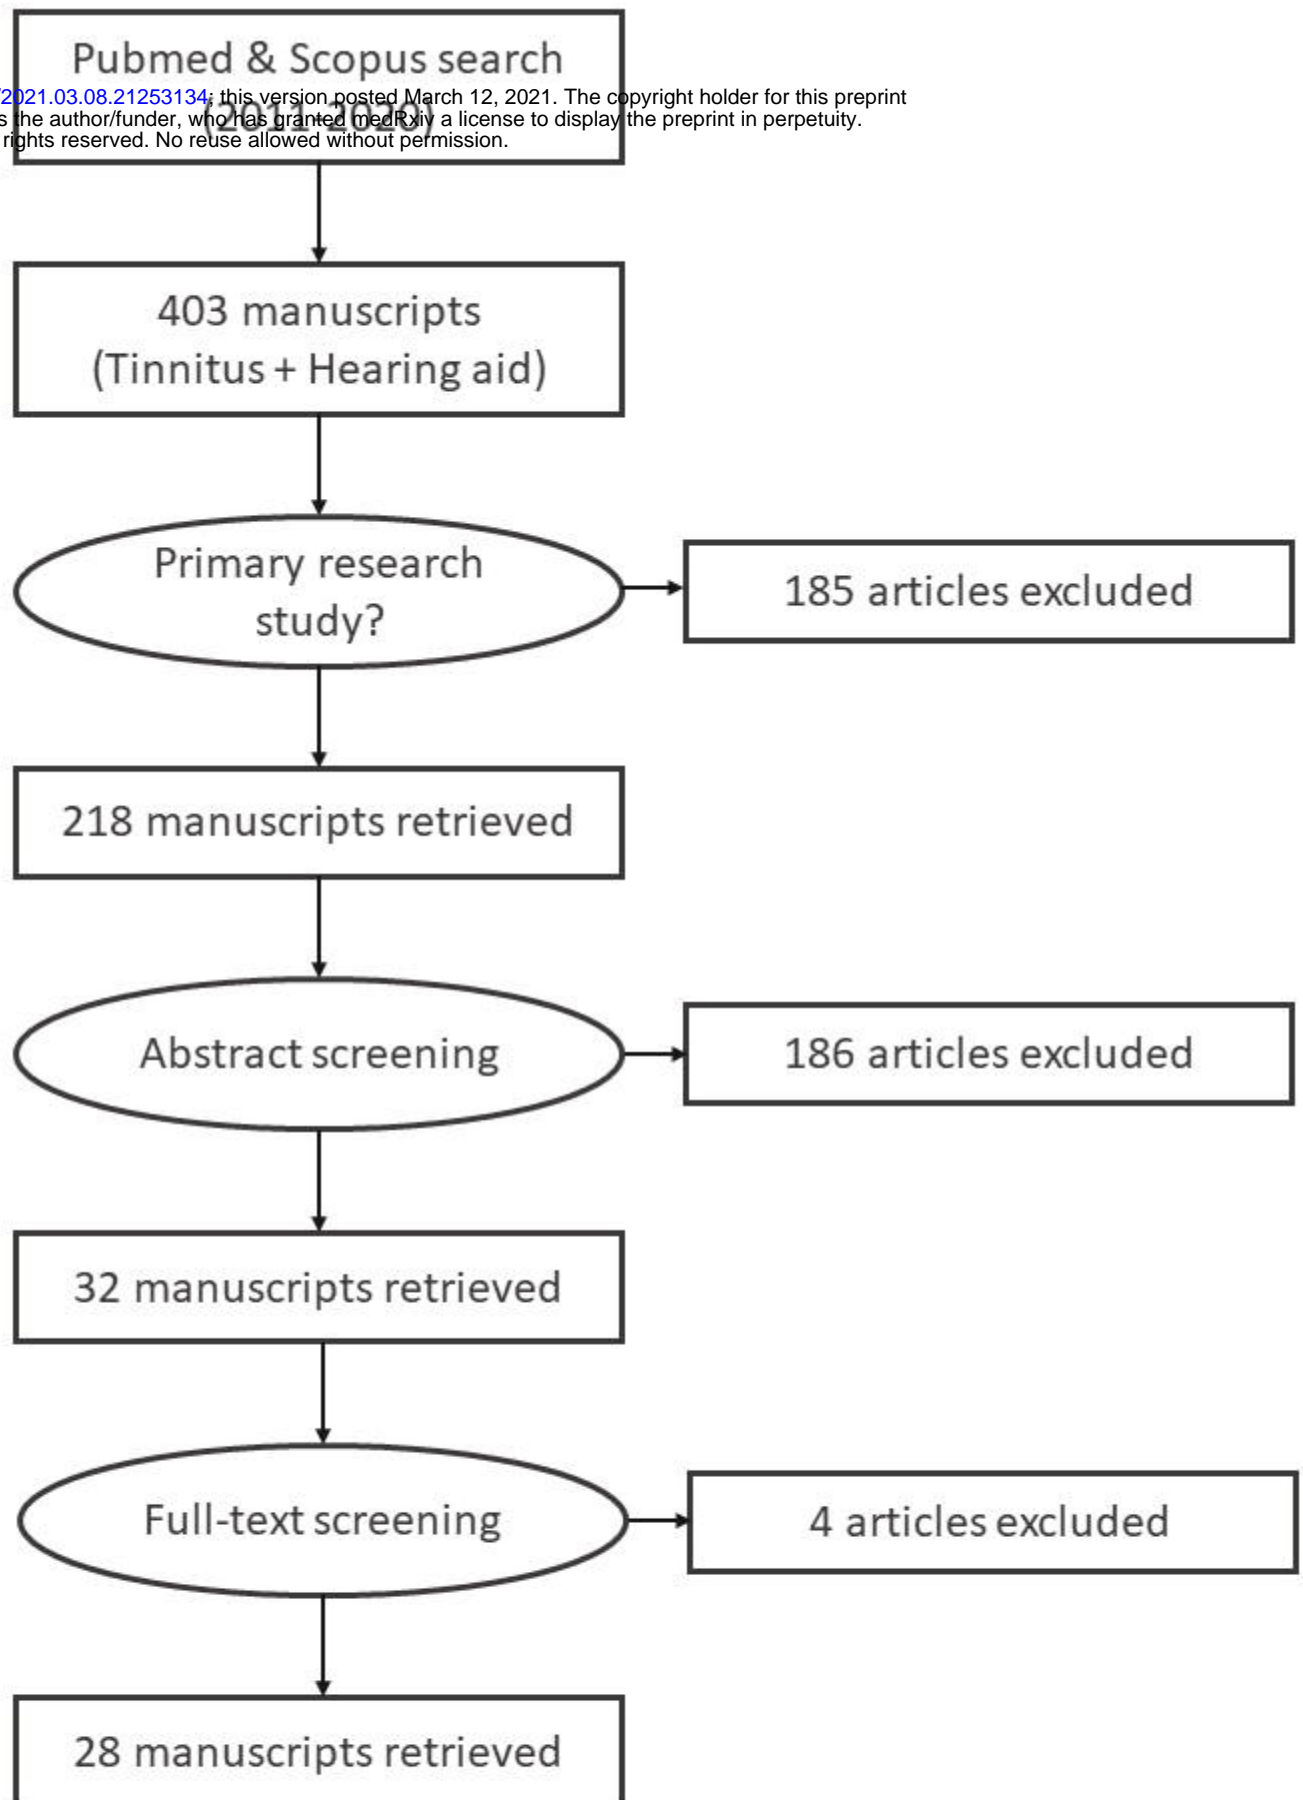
Pubmed & Scopus search

(2011-2020)

/2021.03.08.21253134; this version posted March 12, 2021. The copyright holder for this preprint s the author/funder, who has granted medRxiv a license to display the preprint in perpetuity. rights reserved. No reuse allowed without permission.

403 manuscripts (Tinnitus + Hearing aid)

Primary research study?

185 articles excluded

218 manuscripts retrieved

Abstract screening

186 articles excluded

32 manuscripts retrieved

Full-text screening

4 articles excluded

28 manuscripts retrieved